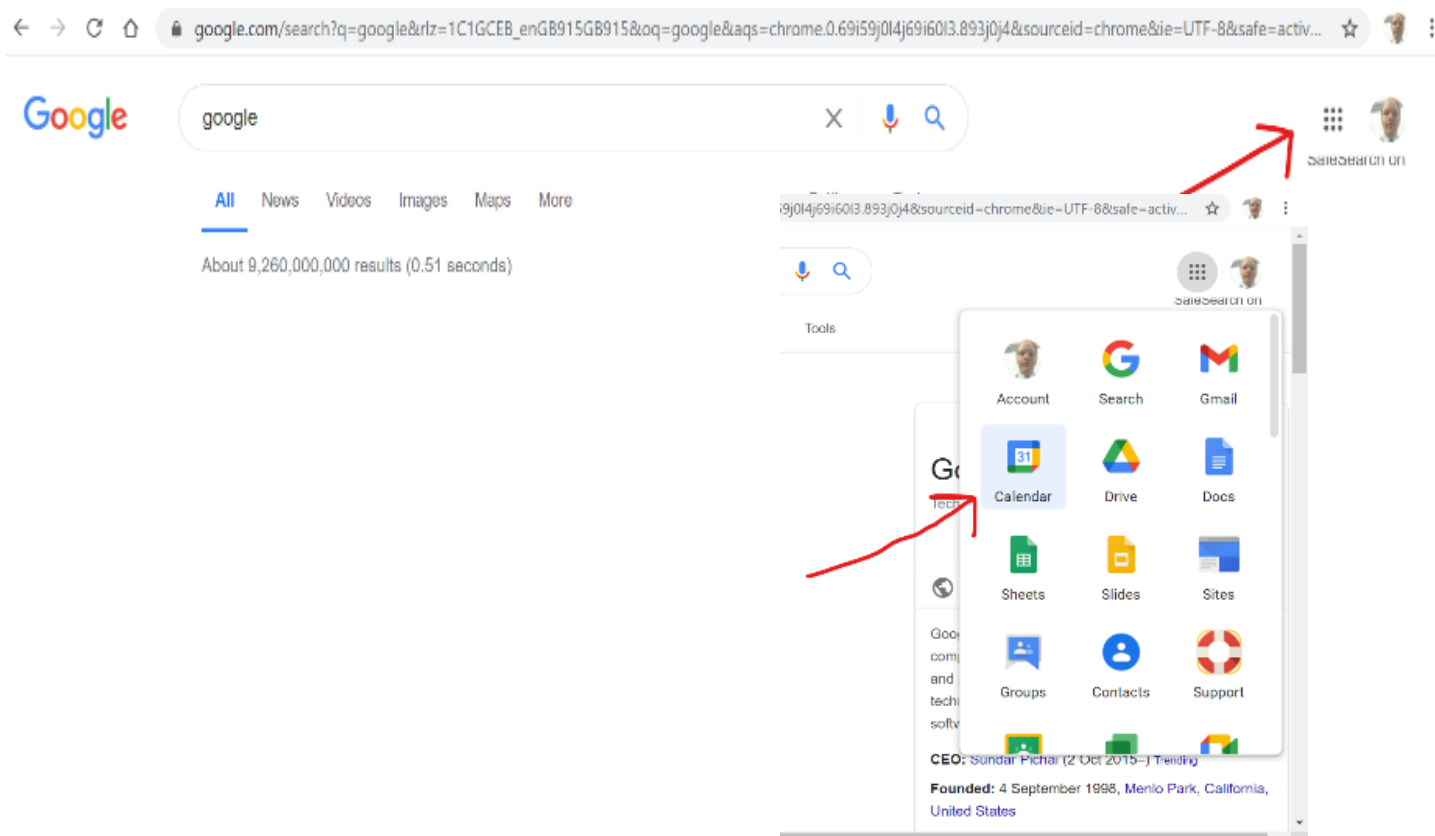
google.com/search?q=google&rlz=1C1GCEB_enGB915GB915&oq=google&aqs=chrome.0.69i59j0l4j69i60l3.893j0j4&sourceid=chrome&ie=UTF-8&safe=activ...

Google

google

All News Videos Images Maps More

About 9,260,000,000 results (0.51 seconds)

SafeSearch on

9j0l4j69i60l3.893j0j4&sourceid=chrome&ie=UTF-8&safe=activ...

SafeSearch on

Tools

Account Search Gmail

31

Calendar Drive Docs

Sheets Slides Sites

Groups Contacts Support

Go

Tech

Goo
comp
and
techn
softw

CEO: Sundar Pichai (2 Oct 2015–) Trending

Founded: 4 September 1998, Menlo Park, California, United States